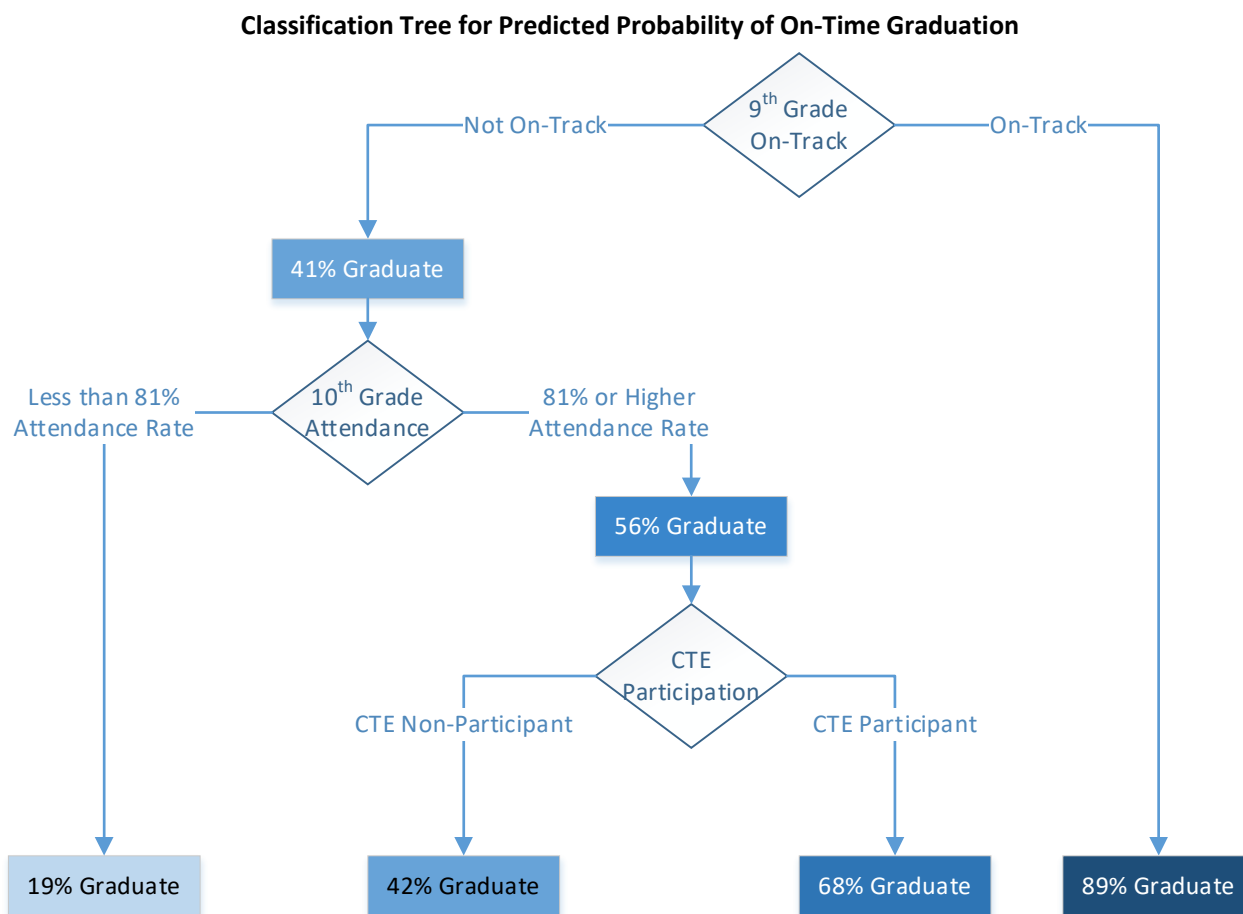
Classification Tree for Predicted Probability of On-Time Graduation

$9^{th}$ Grade On-Track

Not On-Track

On-Track

41% Graduate

$10^{th}$ Grade Attendance

Less than 81% Attendance Rate

81% or Higher Attendance Rate

56% Graduate

CTE Participation

CTE Non-Participant

CTE Participant

19% Graduate

42% Graduate

68% Graduate

89% Graduate